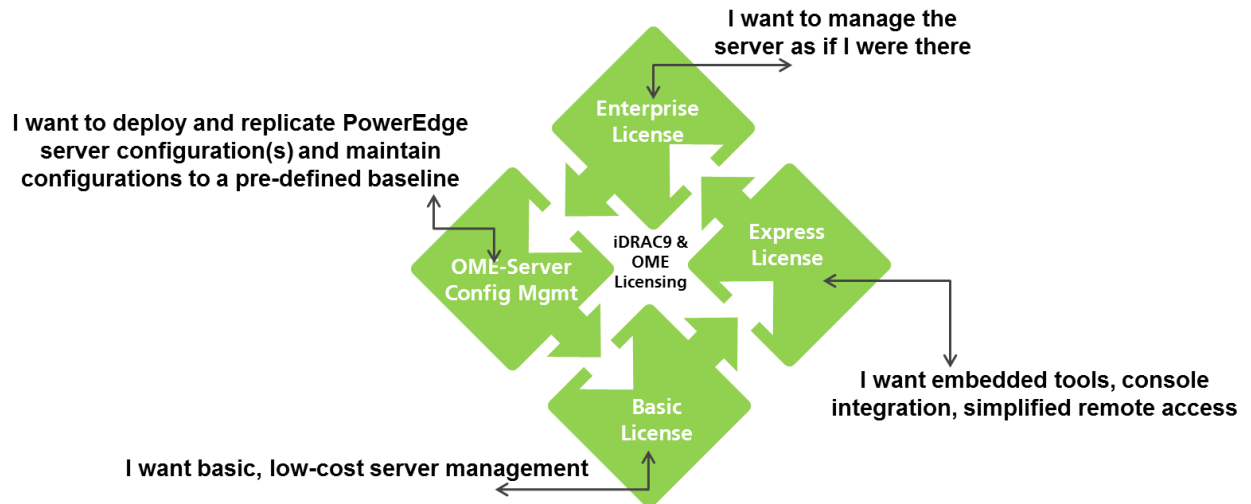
I want to manage the server as if I were there

Enterprise License

I want to deploy and replicate PowerEdge server configuration(s) and maintain configurations to a pre-defined baseline

iDRAC9 & OME Licensing

Express License

OME-Server Config Mgmt

I want embedded tools, console integration, simplified remote access

Basic License

I want basic, low-cost server management